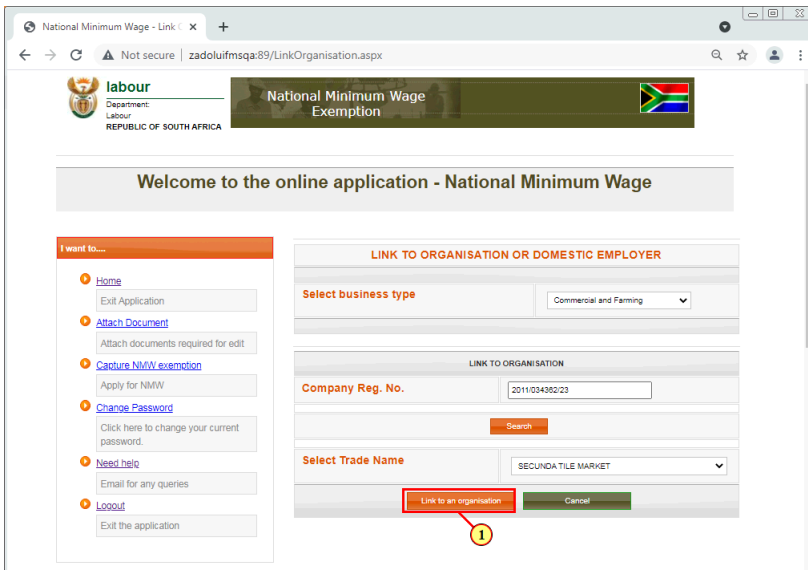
National Minimum Wage - Link ×

Not secure | zadoluifmsqa:89/LinkOrganisation.aspx

labour
Department:
Labour
REPUBLIC OF SOUTH AFRICA

National Minimum Wage Exemption

Welcome to the online application - National Minimum Wage

I want to....

Home
Exit Application
Attach Document
Attach documents required for edit
Capture NMW exemption
Apply for NMW
Change Password
Click here to change your current password.
Need help
Email for any queries
Logout
Exit the application

LINK TO ORGANISATION OR DOMESTIC EMPLOYER

Select business type | Commercial and Farming

LINK TO ORGANISATION

Company Reg. No. | 2011/034362/23

Search

Select Trade Name | SECUNDA TILE MARKET

Link to an organisation
Cancel

1